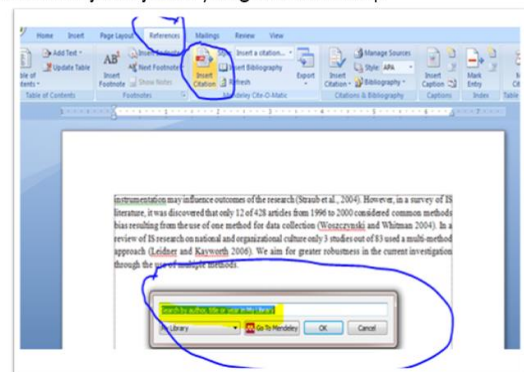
Home Insert Page Layout References Mailings Review View

Add Text Update Table Table of Contents
AB¹ Insert Footnote Insert Endnote Next Footnote Show Notes Footnotes
Insert Citation Style: Insert a citation... Insert Bibliography Refresh Mendeley Cite-O-Matic
Export
Manage Sources Style: APA Bibliography Insert Citation Citations & Bibliography
Insert Caption Captions
Mark Entry Index

instrumentation may influence outcomes of the research (Straub et al., 2004). However, in a survey of IS literature, it was discovered that only 12 of 428 articles from 1996 to 2000 considered common methods bias resulting from the use of one method for data collection (Woszczynski and Whitman 2004). In a review of IS research on national and organizational culture only 3 studies out of 83 used a multi-method approach (Leidner and Kayworth 2006). We aim for greater robustness in the current investigation through the use of multiple methods.

Search by author, title or year in My Library
My Library
Go To Mendeley OK Cancel